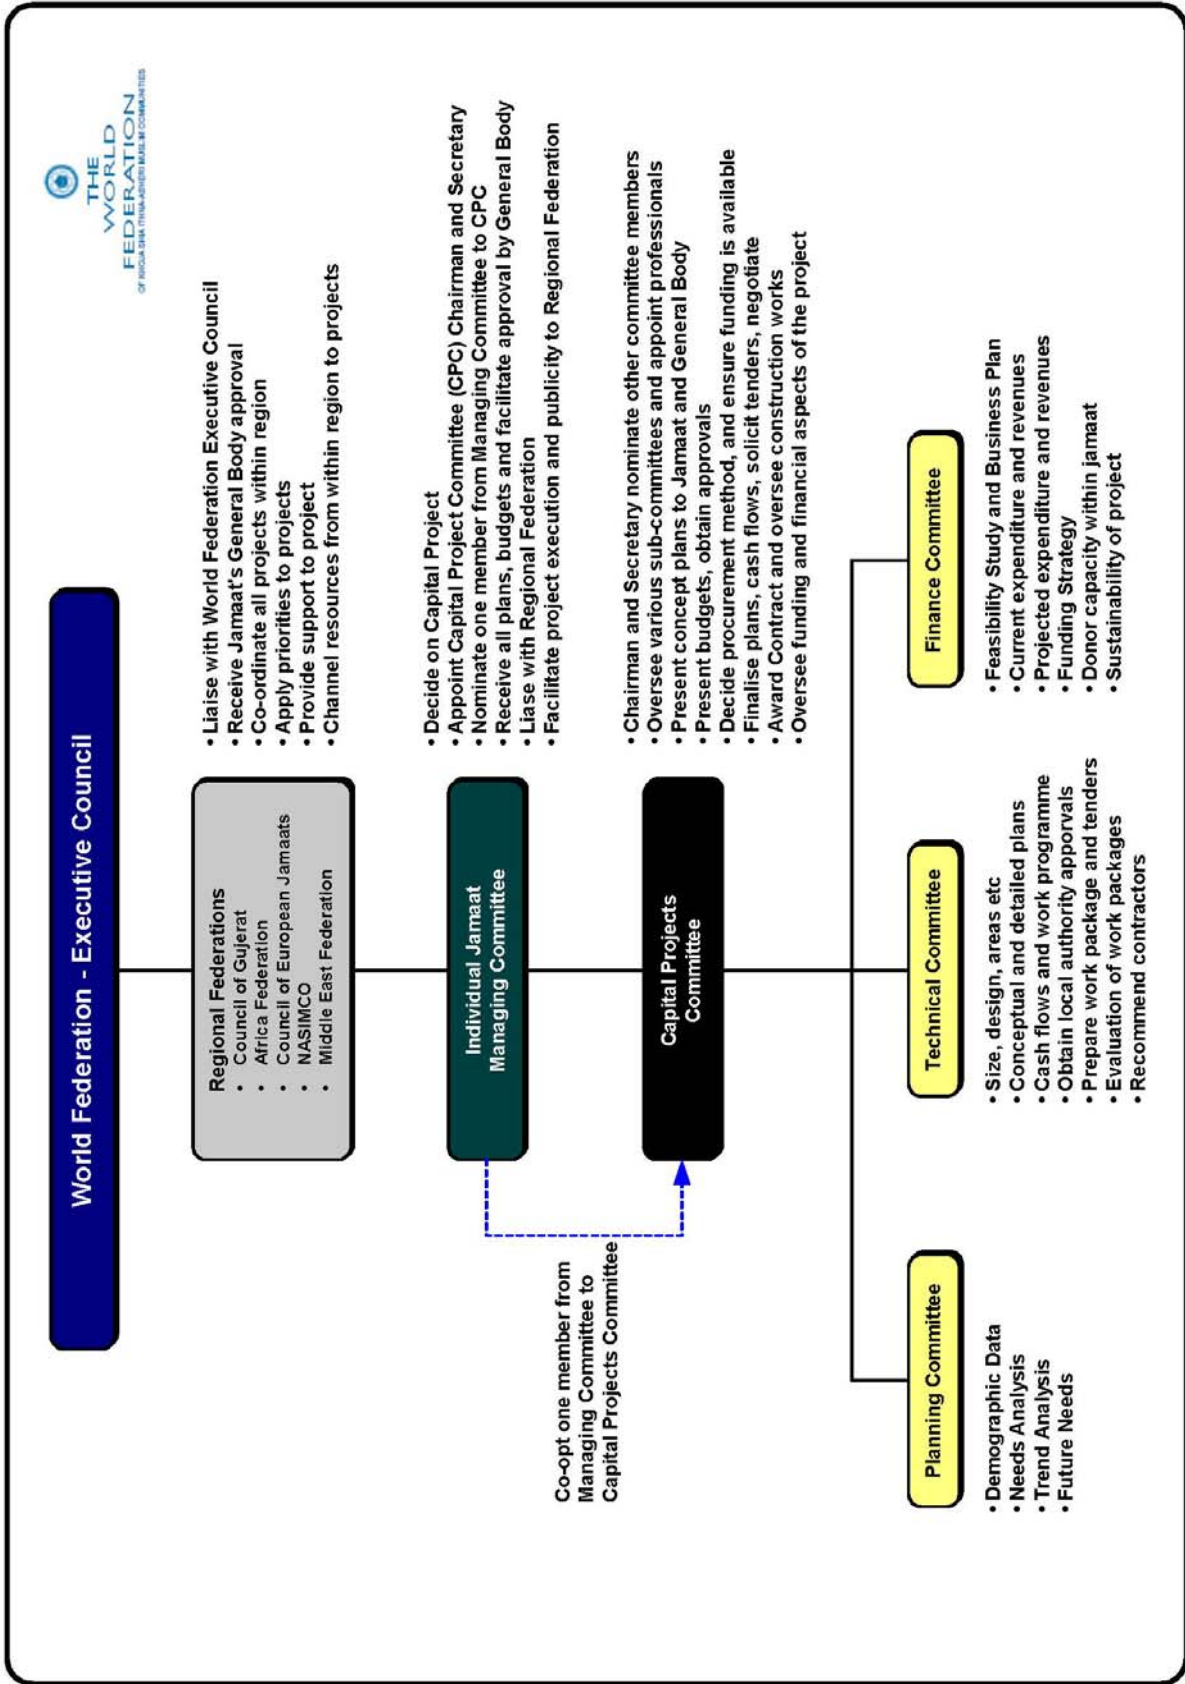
THE WORLD FEDERATION
OF KHOJA SHIA ITHNA-ASHERI MUSLIM COMMUNITIES

World Federation - Executive Council

Regional Federations
• Council of Gujerat
• Africa Federation
• Council of European Jamaats
• NASIMCO
• Middle East Federation

• Liaise with World Federation Executive Council
• Receive Jamaat's General Body approval
• Co-ordinate all projects within region
• Apply priorities to projects
• Provide support to project
• Channel resources from within region to projects

Individual Jamaat Managing Committee

• Decide on Capital Project
• Appoint Capital Project Committee (CPC) Chairman and Secretary
• Nominate one member from Managing Committee to CPC
• Receive all plans, budgets and facilitate approval by General Body
• Liase with Regional Federation
• Facilitate project execution and publicity to Regional Federation

Co-opt one member from Managing Committee to Capital Projects Committee

Capital Projects Committee

• Chairman and Secretary nominate other committee members
• Oversee various sub-committees and appoint professionals
• Present concept plans to Jamaat and General Body
• Present budgets, obtain approvals
• Decide procurement method, and ensure funding is available
• Finalise plans, cash flows, solicit tenders, negotiate
• Award Contract and oversee construction works
• Oversee funding and financial aspects of the project

Planning Committee
• Demographic Data
• Needs Analysis
• Trend Analysis
• Future Needs

Technical Committee
• Size, design, areas etc
• Conceptual and detailed plans
• Cash flows and work programme
• Obtain local authority approvals
• Prepare work package and tenders
• Evaluation of work packages
• Recommend contractors

Finance Committee
• Feasibility Study and Business Plan
• Current expenditure and revenues
• Projected expenditure and revenues
• Funding Strategy
• Donor capacity within jamaat
• Sustainability of project